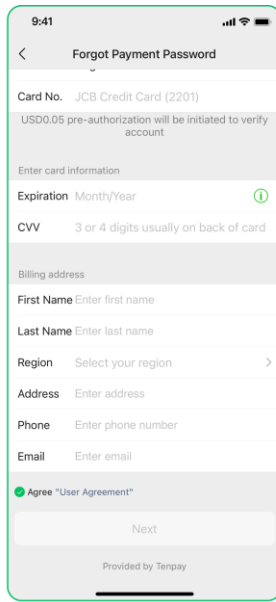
9:41

<

Forgot Payment Password

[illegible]

Card No. JCB Credit Card (2201)

USD0.05 pre-authorization will be initiated to verify account

Enter card information

Expiration Month/Year

CVV 3 or 4 digits usually on back of card

Billing address

First Name Enter first name

Last Name Enter last name

Region Select your region >

Address Enter address

Phone Enter phone number

Email Enter email

Agree "User Agreement"

Next

Provided by Tenpay